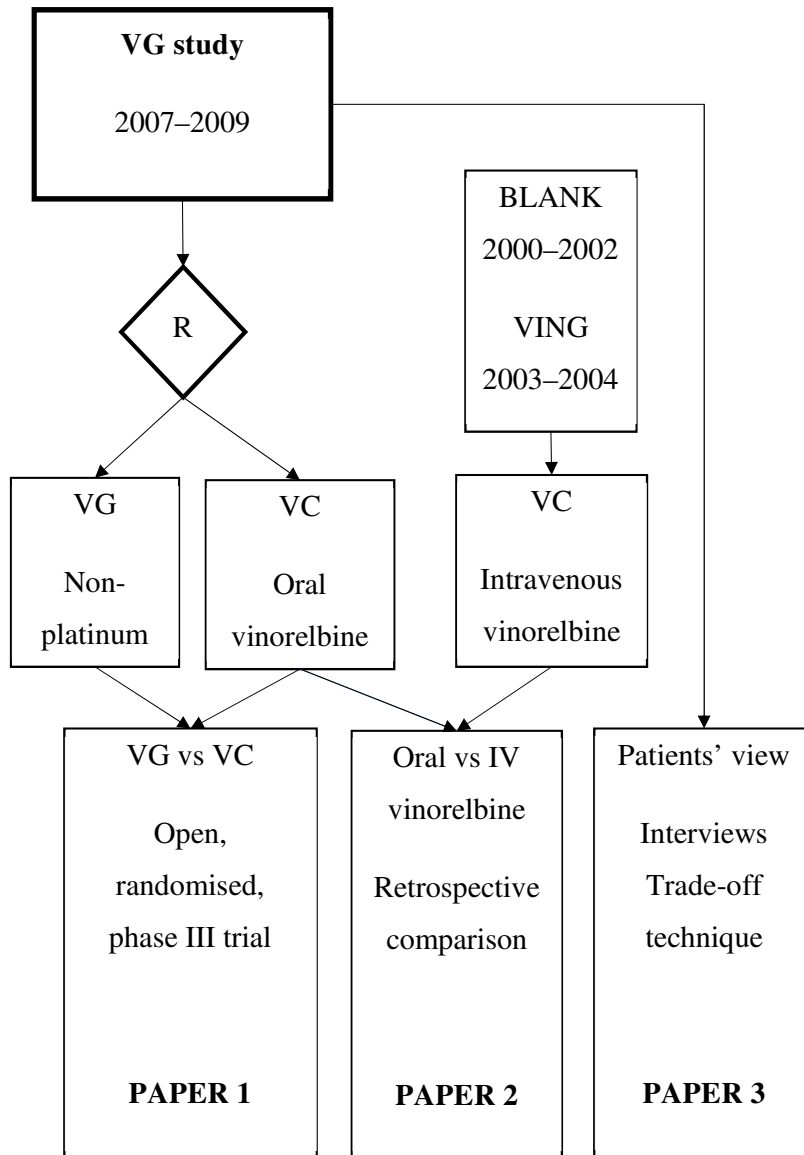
VG study

2007–2009

BLANK
2000–2002

VING
2003–2004

R

VG

Non-platinum

VC

Oral vinorelbine

VC

Intravenous vinorelbine

VG vs VC

Open, randomised, phase III trial

PAPER 1

Oral vs IV vinorelbine

Retrospective comparison

PAPER 2

Patients' view

Interviews
Trade-off technique

PAPER 3